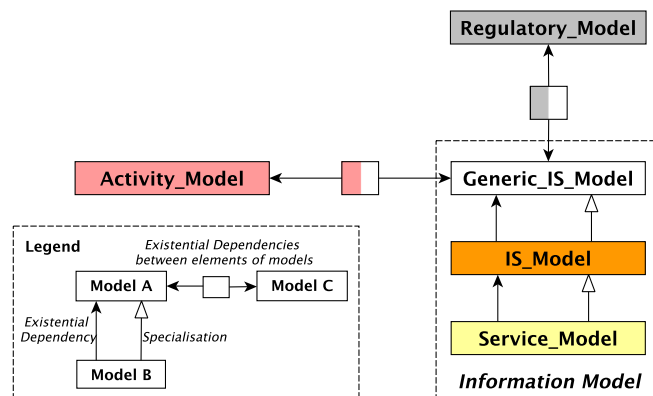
Regulatory_Model

Activity_Model

Generic_IS_Model

IS_Model

Service_Model

Information Model

Legend

Existential Dependencies between elements of models

Model A

Model C

Existential Dependency

Specialisation

Model B